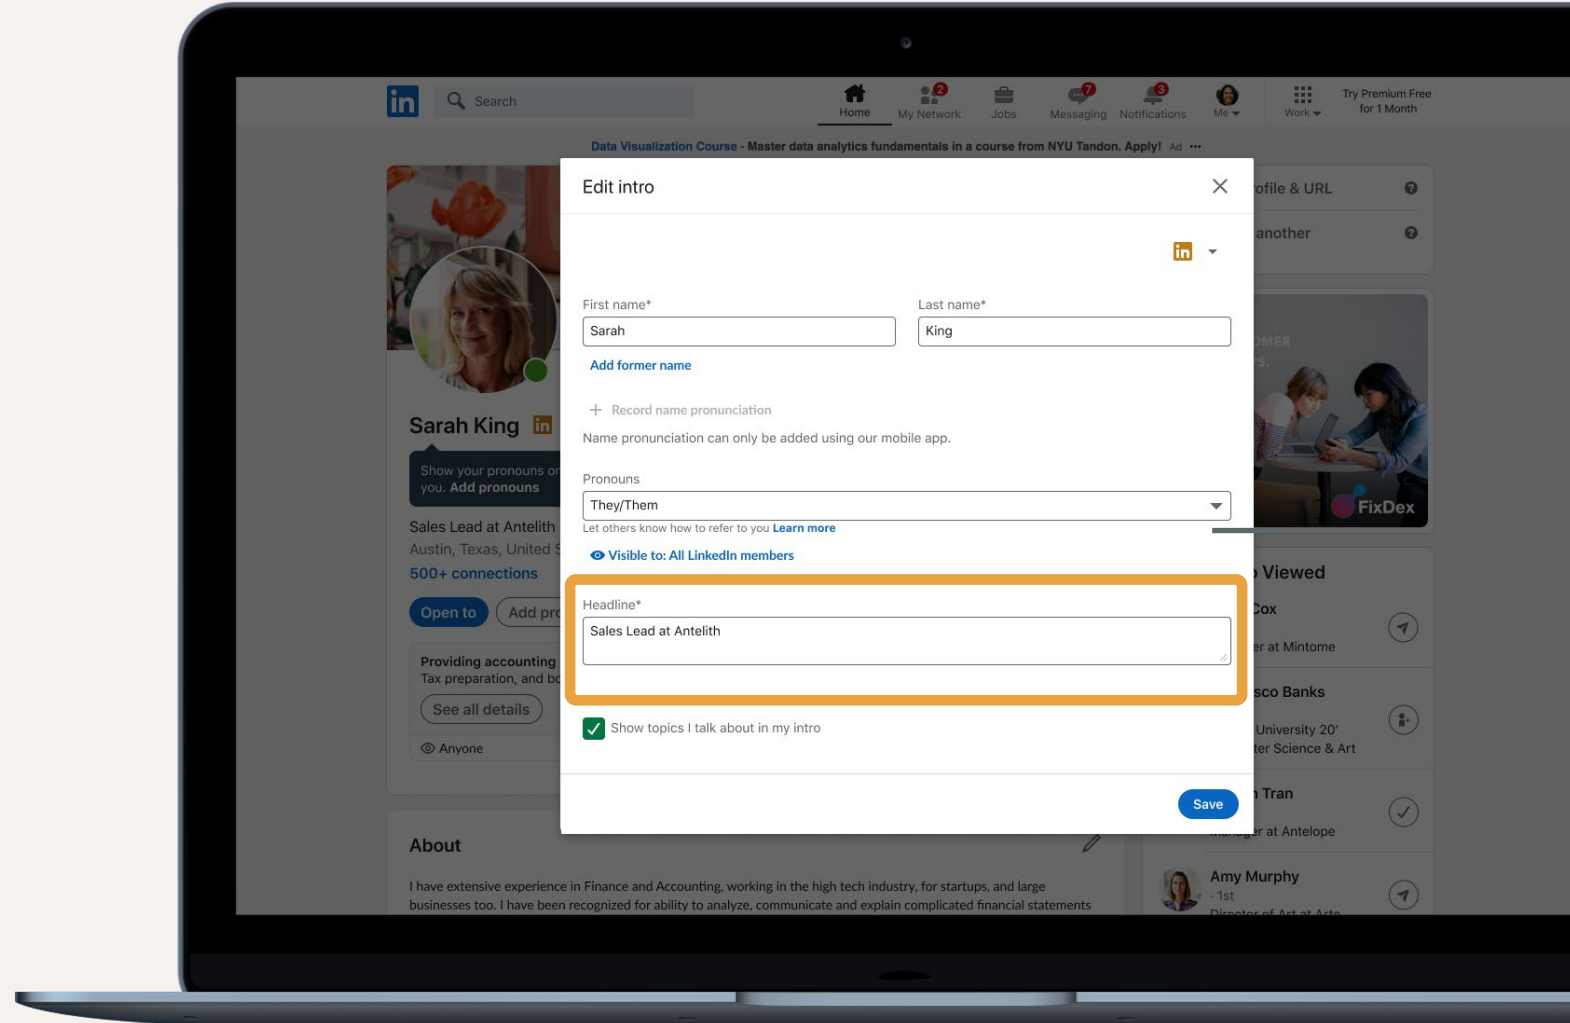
in Search

Home 2 My Network Jobs 7 Messaging 3 Notifications Me Work Try Premium Free for 1 Month

Data Visualization Course - Master data analytics fundamentals in a course from NYU Tandon. Apply! Ad ···

Sarah King in

Show your pronouns or you. Add pronouns

Sales Lead at Antelith

Austin, Texas, United S

500+ connections

Open to Add pro

Providing accounting
Tax preparation, and bo

See all details

Anyone

About

I have extensive experience in Finance and Accounting, working in the high tech industry, for startups, and large businesses too. I have been recognized for ability to analyze, communicate and explain complicated financial statements

ofile & URL

another

FixDex

Viewed

Cox

er at Mintome

sco Banks

University 20'
ter Science & Art

Tran

er at Antelope

Amy Murphy
· 1st

Edit intro

in

First name*
Sarah

Last name*
King

Add former name

+ Record name pronunciation

Name pronunciation can only be added using our mobile app.

Pronouns
They/Them

Let others know how to refer to you Learn more

Visible to: All LinkedIn members

Headline*
Sales Lead at Antelith

Show topics I talk about in my intro

Save